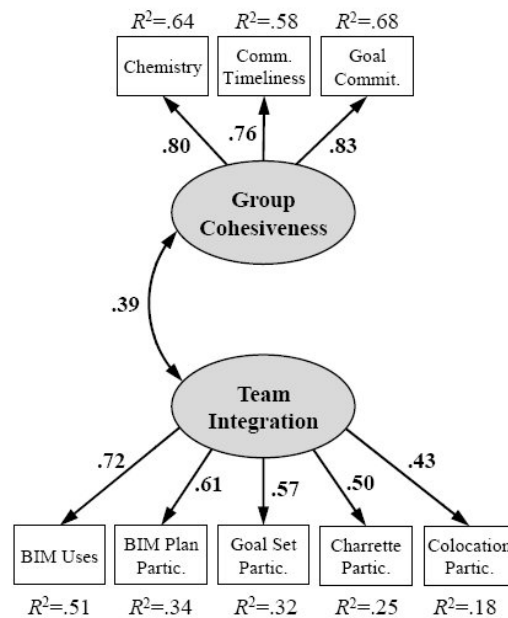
$R^2$=.64 $R^2$=.58 $R^2$=.68

Chemistry

Comm. Timeliness

Goal Commit.

.80 .76 .83

Group Cohesiveness

.39

Team Integration

.72 .61 .57 .50 .43

BIM Uses

BIM Plan Partic.

Goal Set Partic.

Charrette Partic.

Colocation Partic.

$R^2$=.51 $R^2$=.34 $R^2$=.32 $R^2$=.25 $R^2$=.18